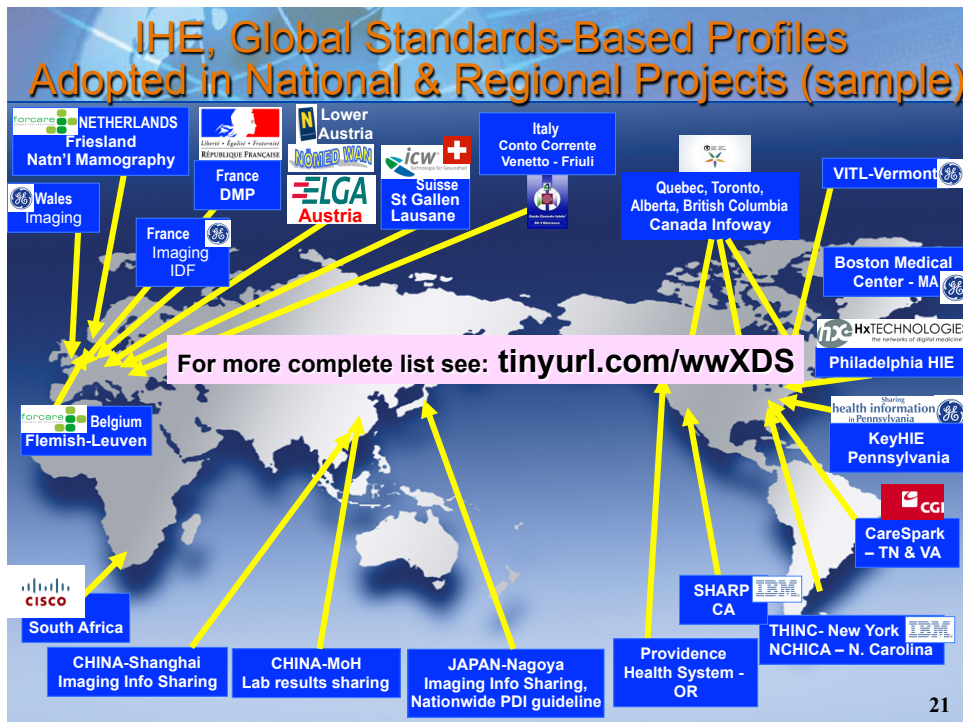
IHE, Global Standards-Based Profiles Adopted in National & Regional Projects (sample)

forcare NETHERLANDS Friesland Natn'l Mamography

Liberté • Égalité • Fraternité RÉPUBLIQUE FRANÇAISE France DMP

N Lower Austria

NÖMED WAN

ELGA Austria

icw Technologie für Gesundheit Suisse St Gallen Lausane

Italy Conto Corrente Venetto - Friuli

Conto Corrente Salute

Quebec, Toronto, Alberta, British Columbia Canada Infoway

VITL-Vermont

GE Wales Imaging

France Imaging IDF

Boston Medical Center - MA

HxTECHNOLOGIES the networks of digital medicine

Philadelphia HIE

For more complete list see: tinyurl.com/wwXDS

forcare Belgium Flemish-Leuven

Sharing health information in Pennsylvania

KeyHIE Pennsylvania

CGI

CareSpark – TN & VA

CISCO

South Africa

SHARP CA

IBM

THINC- New York NCHICA – N. Carolina

IBM

CHINA-Shanghai Imaging Info Sharing

CHINA-MoH Lab results sharing

JAPAN-Nagoya Imaging Info Sharing, Nationwide PDI guideline

Providence Health System - OR

21